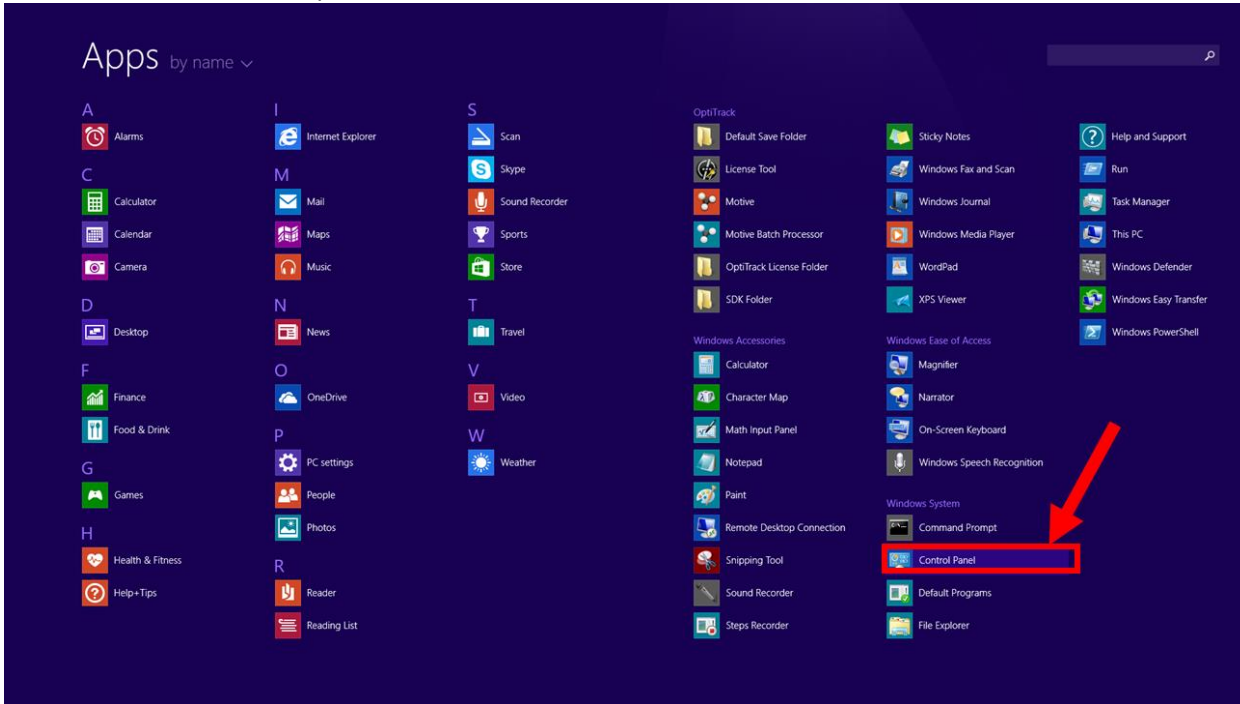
Apps by name

A
Alarms
C
Calculator
Calendar
Camera
D
Desktop
F
Finance
Food & Drink
G
Games
H
Health & Fitness
Help+Tips

I
Internet Explorer
M
Mail
Maps
Music
N
News
O
OneDrive
P
PC settings
People
Photos
R
Reader
Reading List

S
Scan
Skype
Sound Recorder
Sports
Store
T
Travel
V
Video
W
Weather

OptiTrack
Default Save Folder
License Tool
Motive
Motive Batch Processor
OptiTrack License Folder
SDK Folder

Windows Accessories
Calculator
Character Map
Math Input Panel
Notepad
Paint
Remote Desktop Connection
Snipping Tool
Sound Recorder
Steps Recorder

Sticky Notes
Windows Fax and Scan
Windows Journal
Windows Media Player
WordPad
XPS Viewer

Windows Ease of Access
Magnifier
Narrator
On-Screen Keyboard
Windows Speech Recognition

Windows System
Command Prompt
Control Panel
Default Programs
File Explorer

Help and Support
Run
Task Manager
This PC
Windows Defender
Windows Easy Transfer
Windows PowerShell